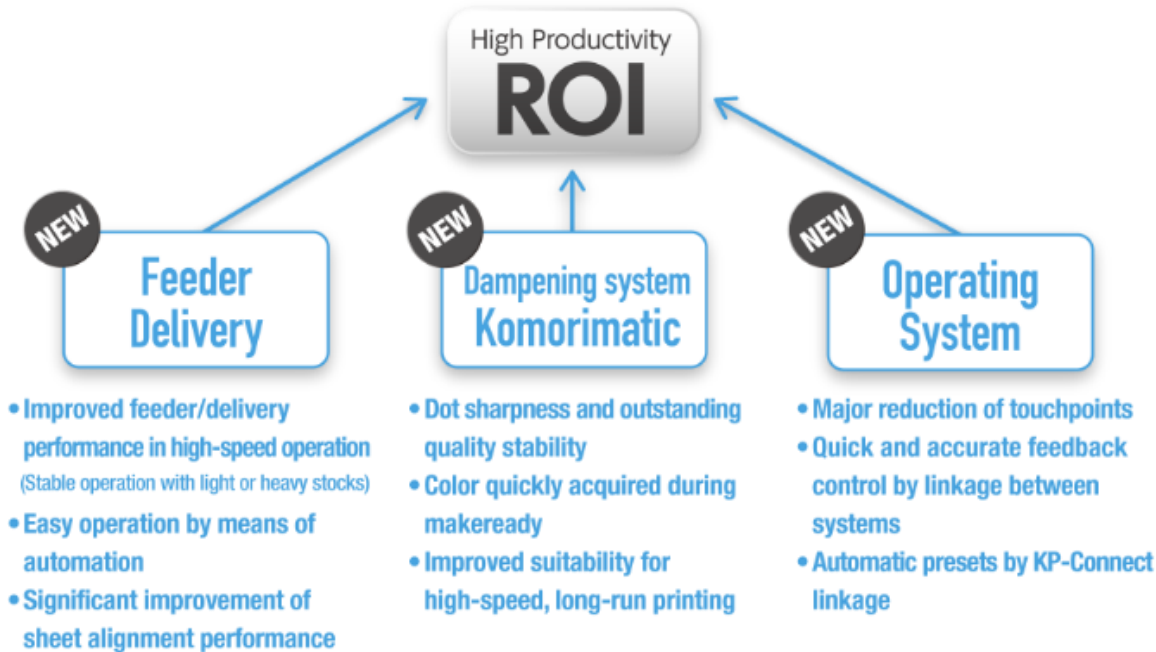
High Productivity
ROI

NEW
Feeder Delivery

• Improved feeder/delivery performance in high-speed operation
(Stable operation with light or heavy stocks)
• Easy operation by means of automation
• Significant improvement of sheet alignment performance

NEW
Dampening system Komorimatic

• Dot sharpness and outstanding quality stability
• Color quickly acquired during makeready
• Improved suitability for high-speed, long-run printing

NEW
Operating System

• Major reduction of touchpoints
• Quick and accurate feedback control by linkage between systems
• Automatic presets by KP-Connect linkage